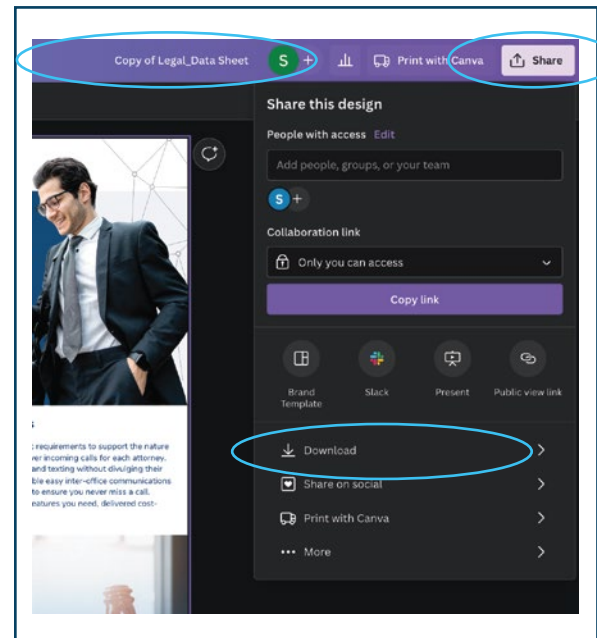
Copy of Legal_Data Sheet S + Print with Canva Share

Share this design

People with access Edit

Add people, groups, or your team

S +

Collaboration link

Only you can access

Copy link

Brand Template

Slack

Present

Public view link

Download

Share on social

Print with Canva

More

s

requirements to support the nature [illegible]ver incoming calls for each attorney. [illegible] and texting without divulging their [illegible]ble easy inter-office communications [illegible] to ensure you never miss a call. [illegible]eatures you need, delivered cost-